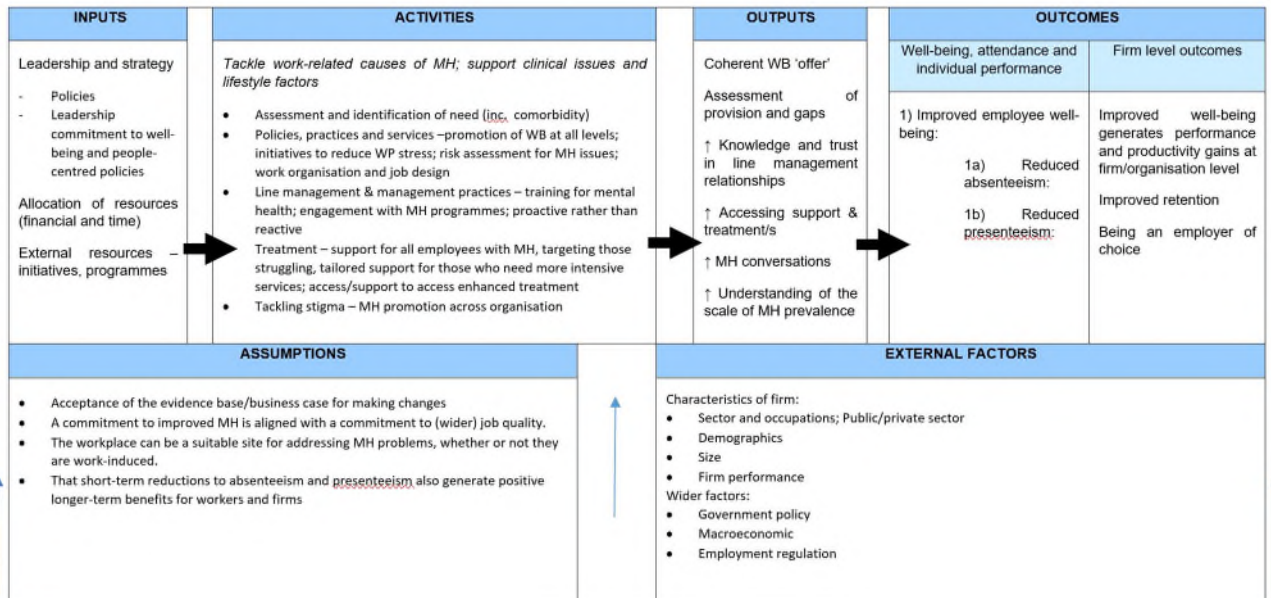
INPUTS

Leadership and strategy

- Policies
- Leadership commitment to well-being and people-centred policies

Allocation of resources (financial and time)

External resources – initiatives, programmes

ACTIVITIES

Tackle work-related causes of MH; support clinical issues and lifestyle factors

- Assessment and identification of need (inc. comorbidity)
- Policies, practices and services –promotion of WB at all levels; initiatives to reduce WP stress; risk assessment for MH issues; work organisation and job design
- Line management & management practices – training for mental health; engagement with MH programmes; proactive rather than reactive
- Treatment – support for all employees with MH, targeting those struggling, tailored support for those who need more intensive services; access/support to access enhanced treatment
- Tackling stigma – MH promotion across organisation

OUTPUTS

Coherent WB 'offer'

Assessment of provision and gaps

↑ Knowledge and trust in line management relationships

↑ Accessing support & treatment/s

↑ MH conversations

↑ Understanding of the scale of MH prevalence

OUTCOMES

| Well-being, attendance and individual performance | Firm level outcomes |
|---|---|
| 1) Improved employee well-being: 1a) Reduced absenteeism: 1b) Reduced presenteeism: | Improved well-being generates performance and productivity gains at firm/organisation level. Improved retention. Being an employer of choice |

ASSUMPTIONS

- Acceptance of the evidence base/business case for making changes
- A commitment to improved MH is aligned with a commitment to (wider) job quality.
- The workplace can be a suitable site for addressing MH problems, whether or not they are work-induced.
- That short-term reductions to absenteeism and presenteeism also generate positive longer-term benefits for workers and firms

EXTERNAL FACTORS

Characteristics of firm:
- Sector and occupations; Public/private sector
- Demographics
- Size
- Firm performance

Wider factors:
- Government policy
- Macroeconomic
- Employment regulation